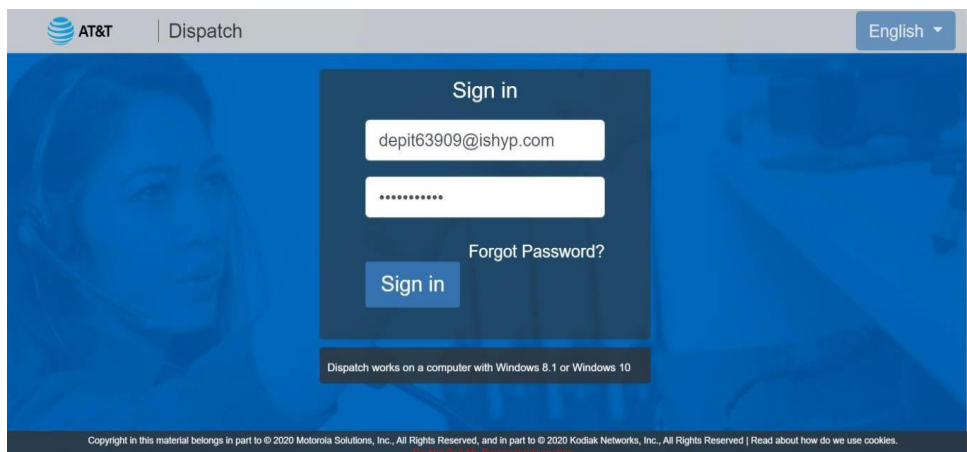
AT&T | Dispatch

English

Sign in

depit63909@ishyp.com

•••••••••••

Forgot Password?

Sign in

Dispatch works on a computer with Windows 8.1 or Windows 10

Copyright in this material belongs in part to © 2020 Motorola Solutions, Inc., All Rights Reserved, and in part to © 2020 Kodiak Networks, Inc., All Rights Reserved | Read about how do we use cookies.

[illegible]